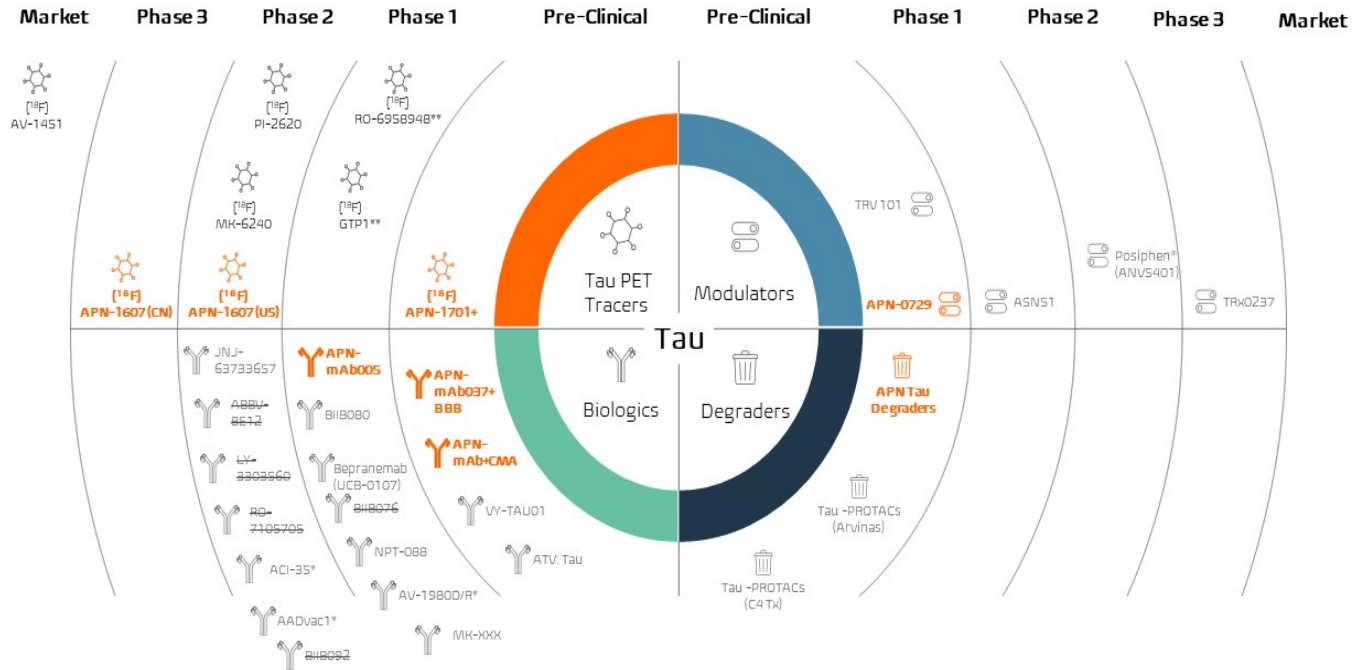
Market Phase 3 Phase 2 Phase 1 Pre-Clinical Pre-Clinical Phase 1 Phase 2 Phase 3 Market

[18F]
AV-1451

[18F]
PI-2620

[18F]
RO-6958948**

[18F]
MK-6240

[18F]
GTP1**

[18F]
APN-1607(CN)

[18F]
APN-1607(US)

[18F]
APN-1701+

Tau PET Tracers

Modulators

TRV 101

Posiphen®
(ANVS401)

APN-0729

ASN51

TRx0237

Tau

JNJ-63733657

APN-mAb005

APN-mAb037+ BBB

ABBV-8E12

BIIB080

LY-3303560

Bepranemab (UCB-0107)

APN-mAb+CMA

RO-7105705

BIIB076

VY-TAU01

ACI-35*

NPT-088

ATV: Tau

AADvac1*

AV-1980D/R*

MK-XXX

BIIB092

Biologics

Degraders

APN Tau Degraders

Tau -PROTACs (Arvinas)

Tau -PROTACs (C4 Tx)